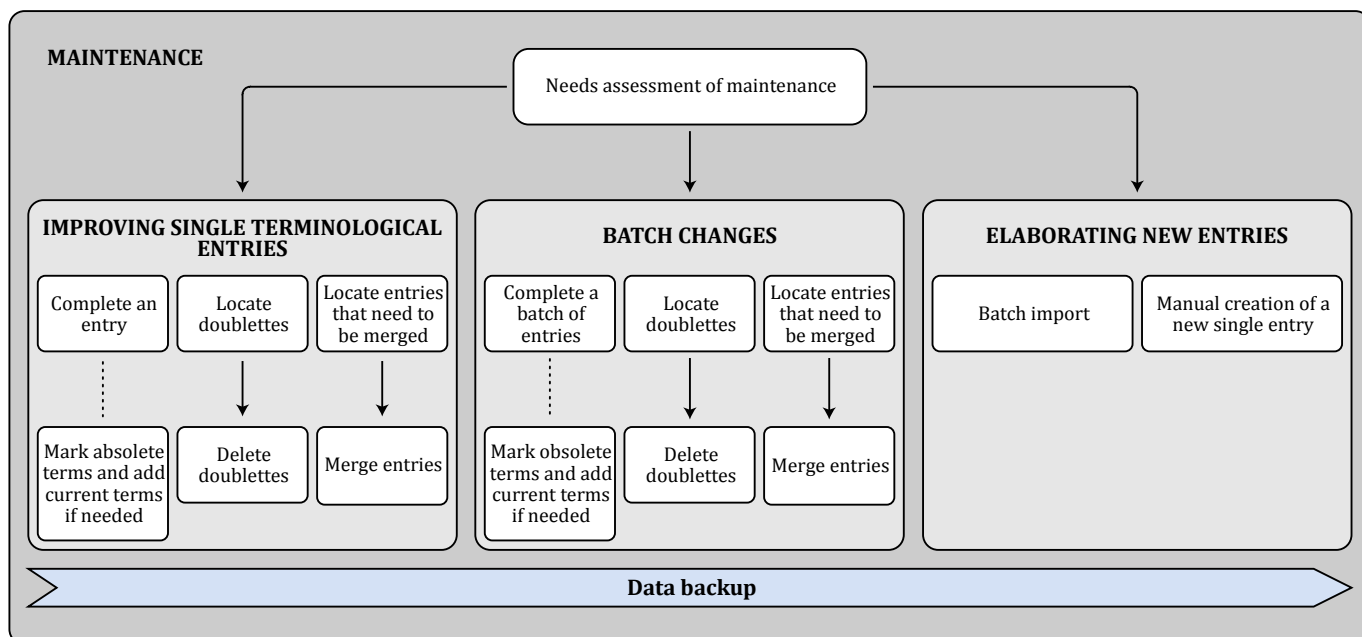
MAINTENANCE

Needs assessment of maintenance

IMPROVING SINGLE TERMINOLOGICAL ENTRIES

Complete an entry

Mark absolete terms and add current terms if needed

Locate doublettes

Delete doublettes

Locate entries that need to be merged

Merge entries

BATCH CHANGES

Complete a batch of entries

Mark obsolete terms and add current terms if needed

Locate doublettes

Delete doublettes

Locate entries that need to be merged

Merge entries

ELABORATING NEW ENTRIES

Batch import

Manual creation of a new single entry

Data backup